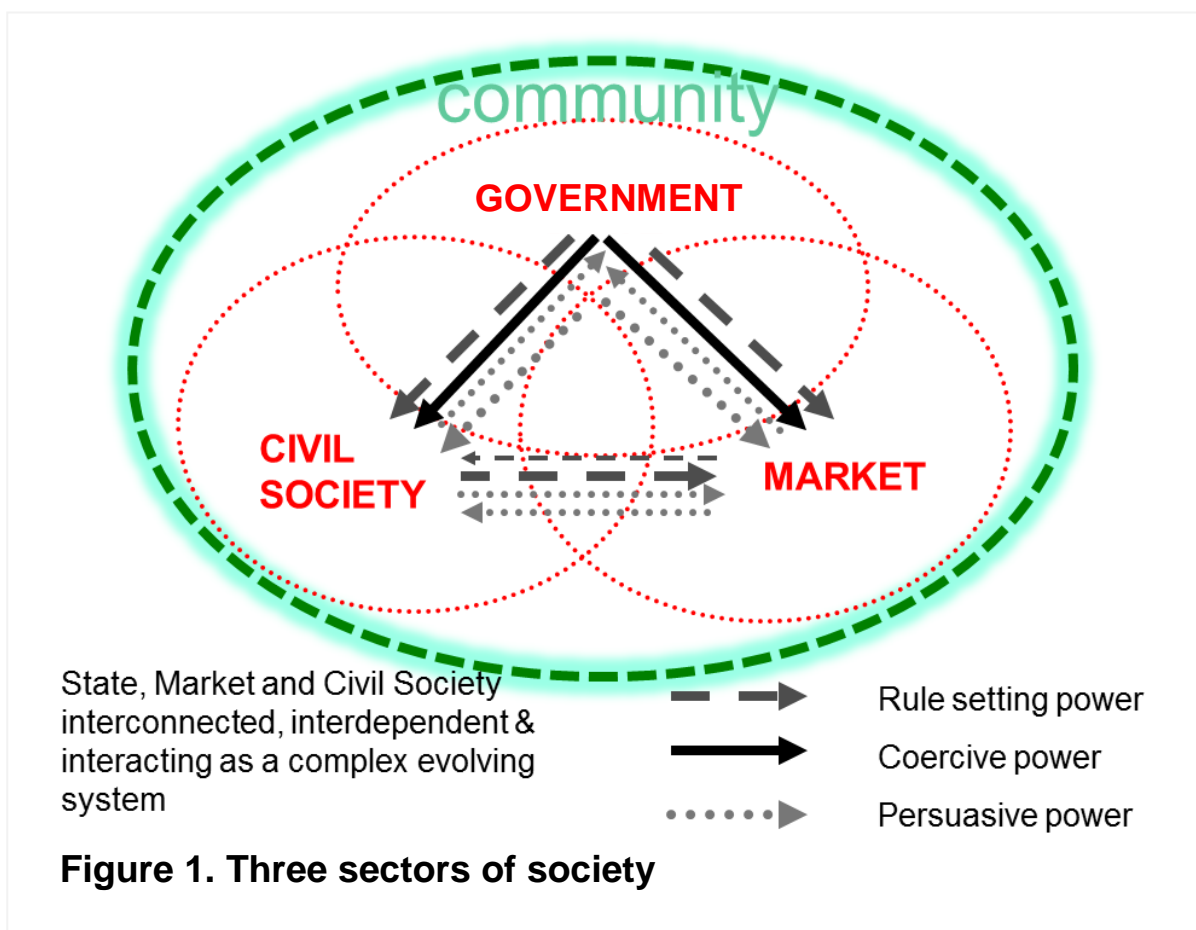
community

GOVERNMENT

CIVIL SOCIETY

MARKET

State, Market and Civil Society interconnected, interdependent & interacting as a complex evolving system

Rule setting power

Coercive power

Persuasive power

Figure 1. Three sectors of society